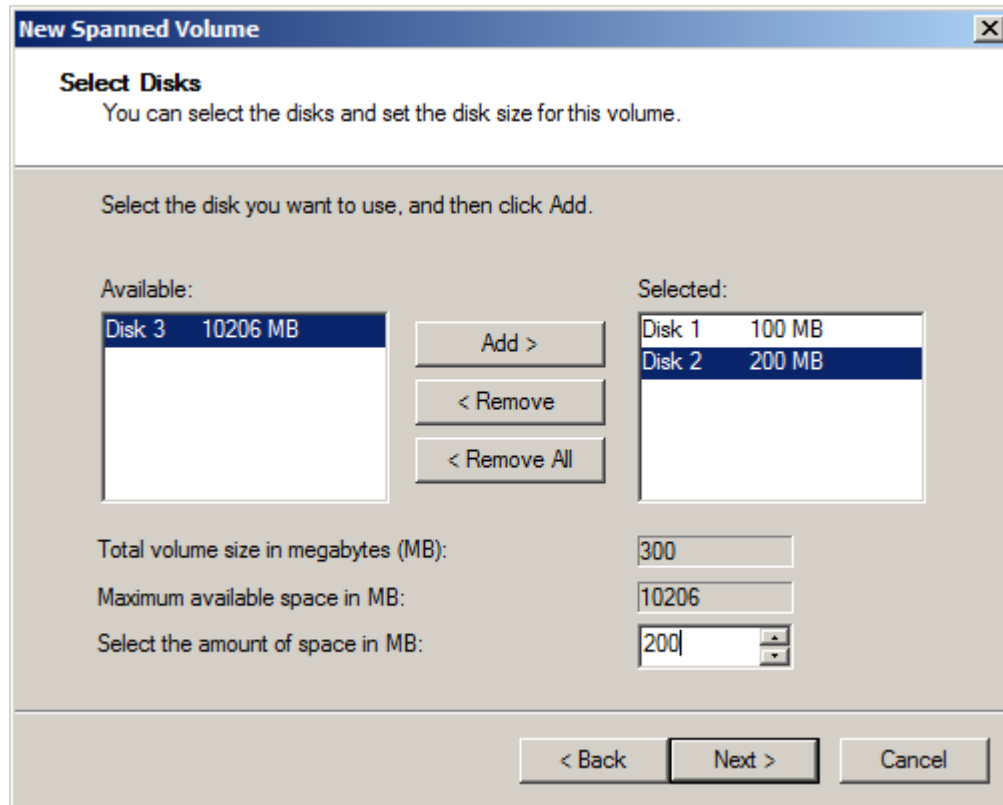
New Spanned Volume

Select Disks
You can select the disks and set the disk size for this volume.

Select the disk you want to use, and then click Add.

Available:
Disk 3 10206 MB

Add >
< Remove
< Remove All

Selected:
Disk 1 100 MB
Disk 2 200 MB

Total volume size in megabytes (MB): 300
Maximum available space in MB: 10206
Select the amount of space in MB: 200

< Back
Next >
Cancel